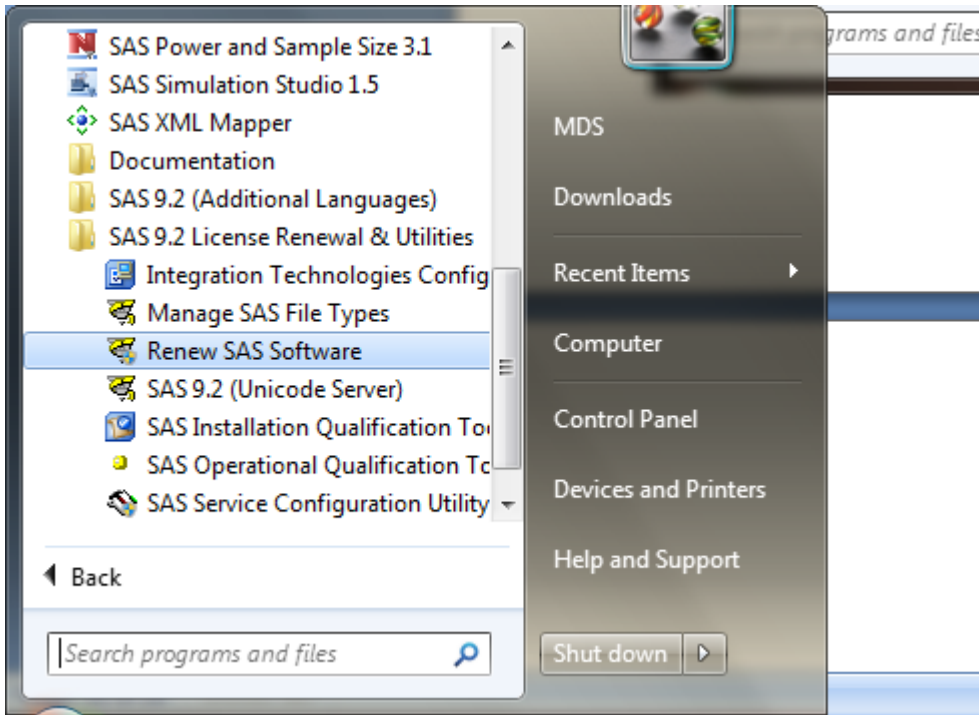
SAS Power and Sample Size 3.1
SAS Simulation Studio 1.5
SAS XML Mapper
Documentation
SAS 9.2 (Additional Languages)
SAS 9.2 License Renewal & Utilities
Integration Technologies Config
Manage SAS File Types
Renew SAS Software
SAS 9.2 (Unicode Server)
SAS Installation Qualification To
SAS Operational Qualification To
SAS Service Configuration Utility

Back

Search programs and files

grams and files

MDS
Downloads
Recent Items
Computer
Control Panel
Devices and Printers
Help and Support

Shut down